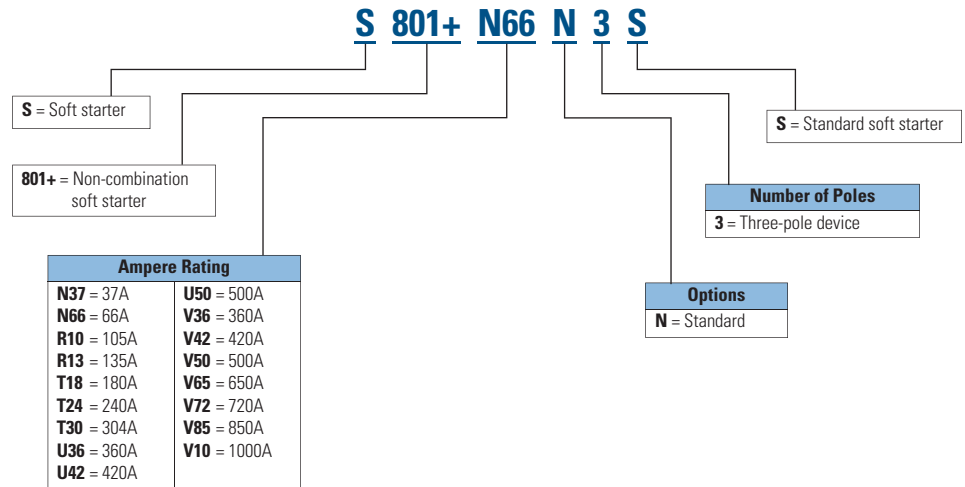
S 801+ N66 N 3 S

S = Soft starter

801+ = Non-combination soft starter

S = Standard soft starter

Number of Poles
3 = Three-pole device

Ampere Rating

| | |
|---|---|
| N37 = 37A | U50 = 500A |
| N66 = 66A | V36 = 360A |
| R10 = 105A | V42 = 420A |
| R13 = 135A | V50 = 500A |
| T18 = 180A | V65 = 650A |
| T24 = 240A | V72 = 720A |
| T30 = 304A | V85 = 850A |
| U36 = 360A | V10 = 1000A |
| U42 = 420A | |

Options
N = Standard